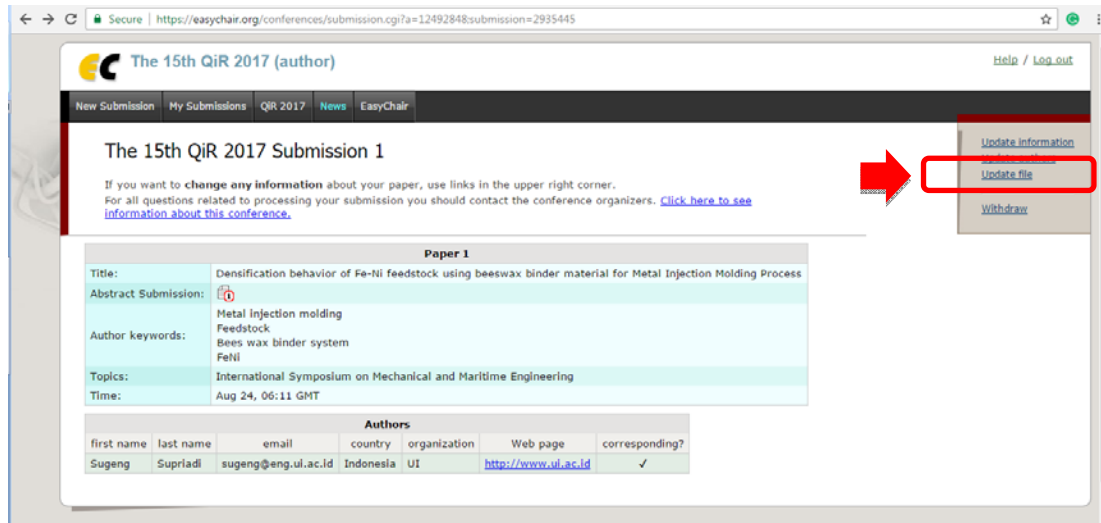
Secure | https://easychair.org/conferences/submission.cgi?a=12492848;submission=2935445

The 15th QiR 2017 (author)

Help / Log out

New Submission | My Submissions | QiR 2017 | News | EasyChair

The 15th QiR 2017 Submission 1

If you want to change any information about your paper, use links in the upper right corner.
For all questions related to processing your submission you should contact the conference organizers. Click here to see information about this conference.

Update information
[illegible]
Update file

Withdraw

| Paper 1 | |
|---|---|
| Title: | Densification behavior of Fe-Ni feedstock using beeswax binder material for Metal Injection Molding Process |
| Abstract Submission: | |
| Author keywords: | Metal injection molding<br>Feedstock<br>Bees wax binder system<br>FeNi |
| Topics: | International Symposium on Mechanical and Maritime Engineering |
| Time: | Aug 24, 06:11 GMT |

Authors

| first name | last name | email | country | organization | Web page | corresponding? |
|---|---|---|---|---|---|---|
| Sugeng | Supriadi | sugeng@eng.ui.ac.id | Indonesia | UI | http://www.ui.ac.id | ✓ |